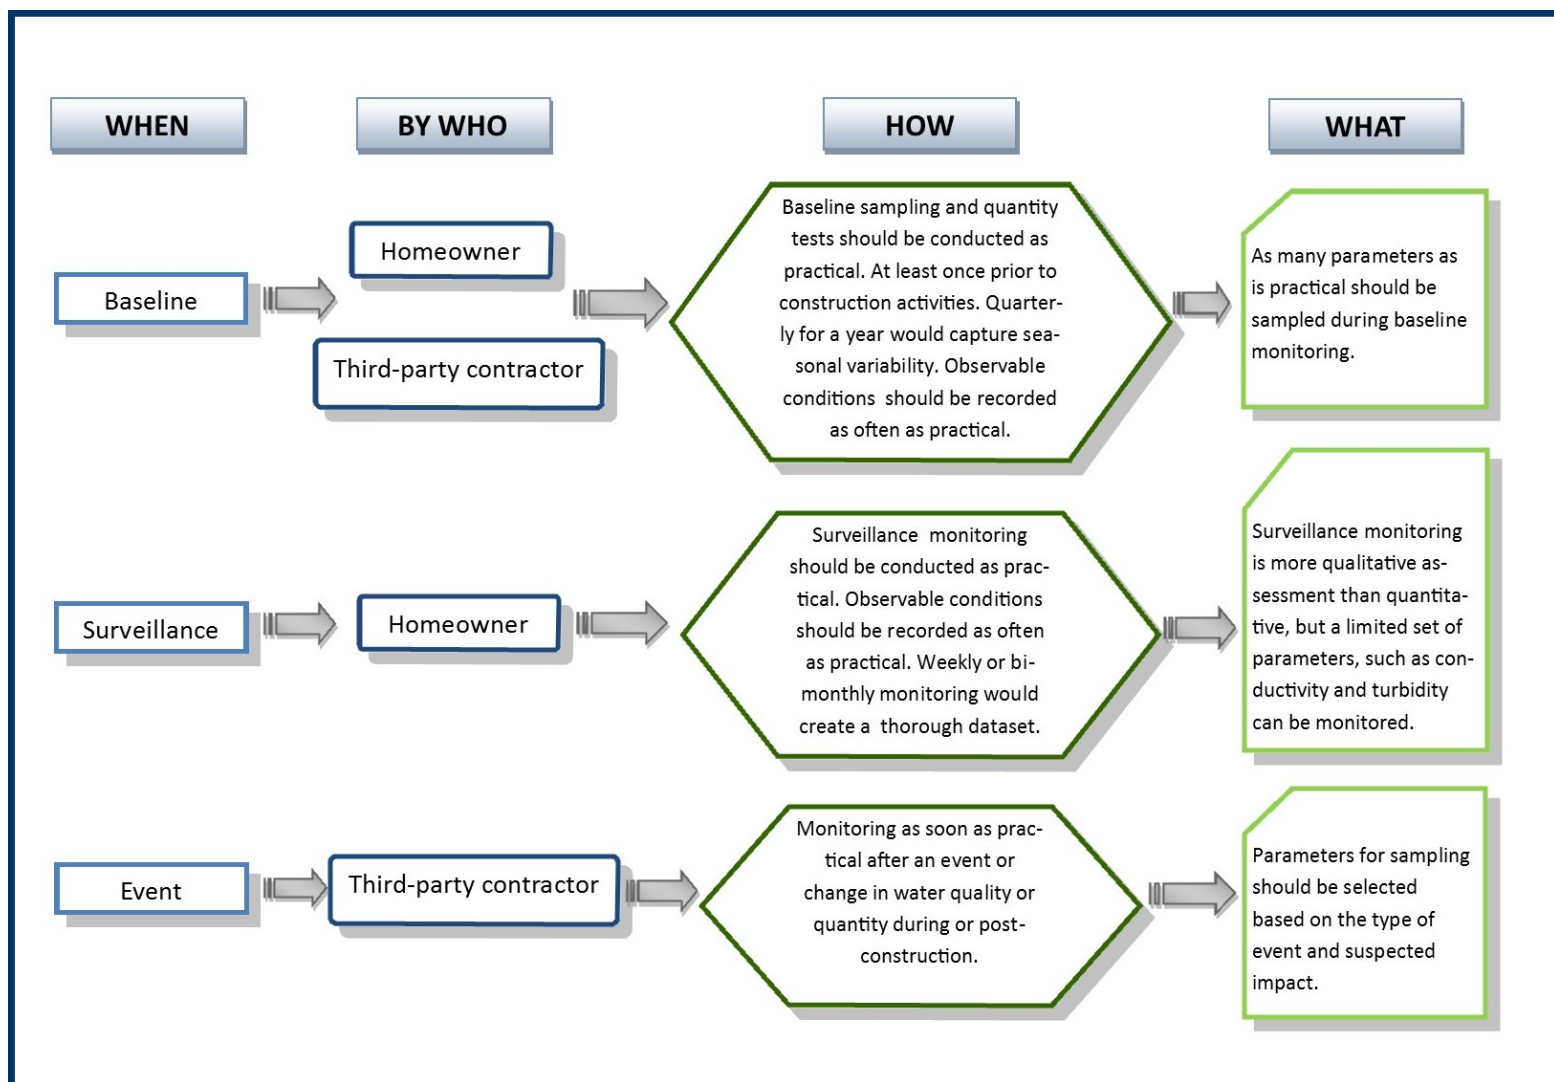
WHEN

BY WHO

HOW

WHAT

Baseline

Homeowner

Third-party contractor

Baseline sampling and quantity tests should be conducted as practical. At least once prior to construction activities. Quarterly for a year would capture seasonal variability. Observable conditions should be recorded as often as practical.

As many parameters as is practical should be sampled during baseline monitoring.

Surveillance

Homeowner

Surveillance monitoring should be conducted as practical. Observable conditions should be recorded as often as practical. Weekly or bimonthly monitoring would create a thorough dataset.

Surveillance monitoring is more qualitative assessment than quantitative, but a limited set of parameters, such as conductivity and turbidity can be monitored.

Event

Third-party contractor

Monitoring as soon as practical after an event or change in water quality or quantity during or post-construction.

Parameters for sampling should be selected based on the type of event and suspected impact.